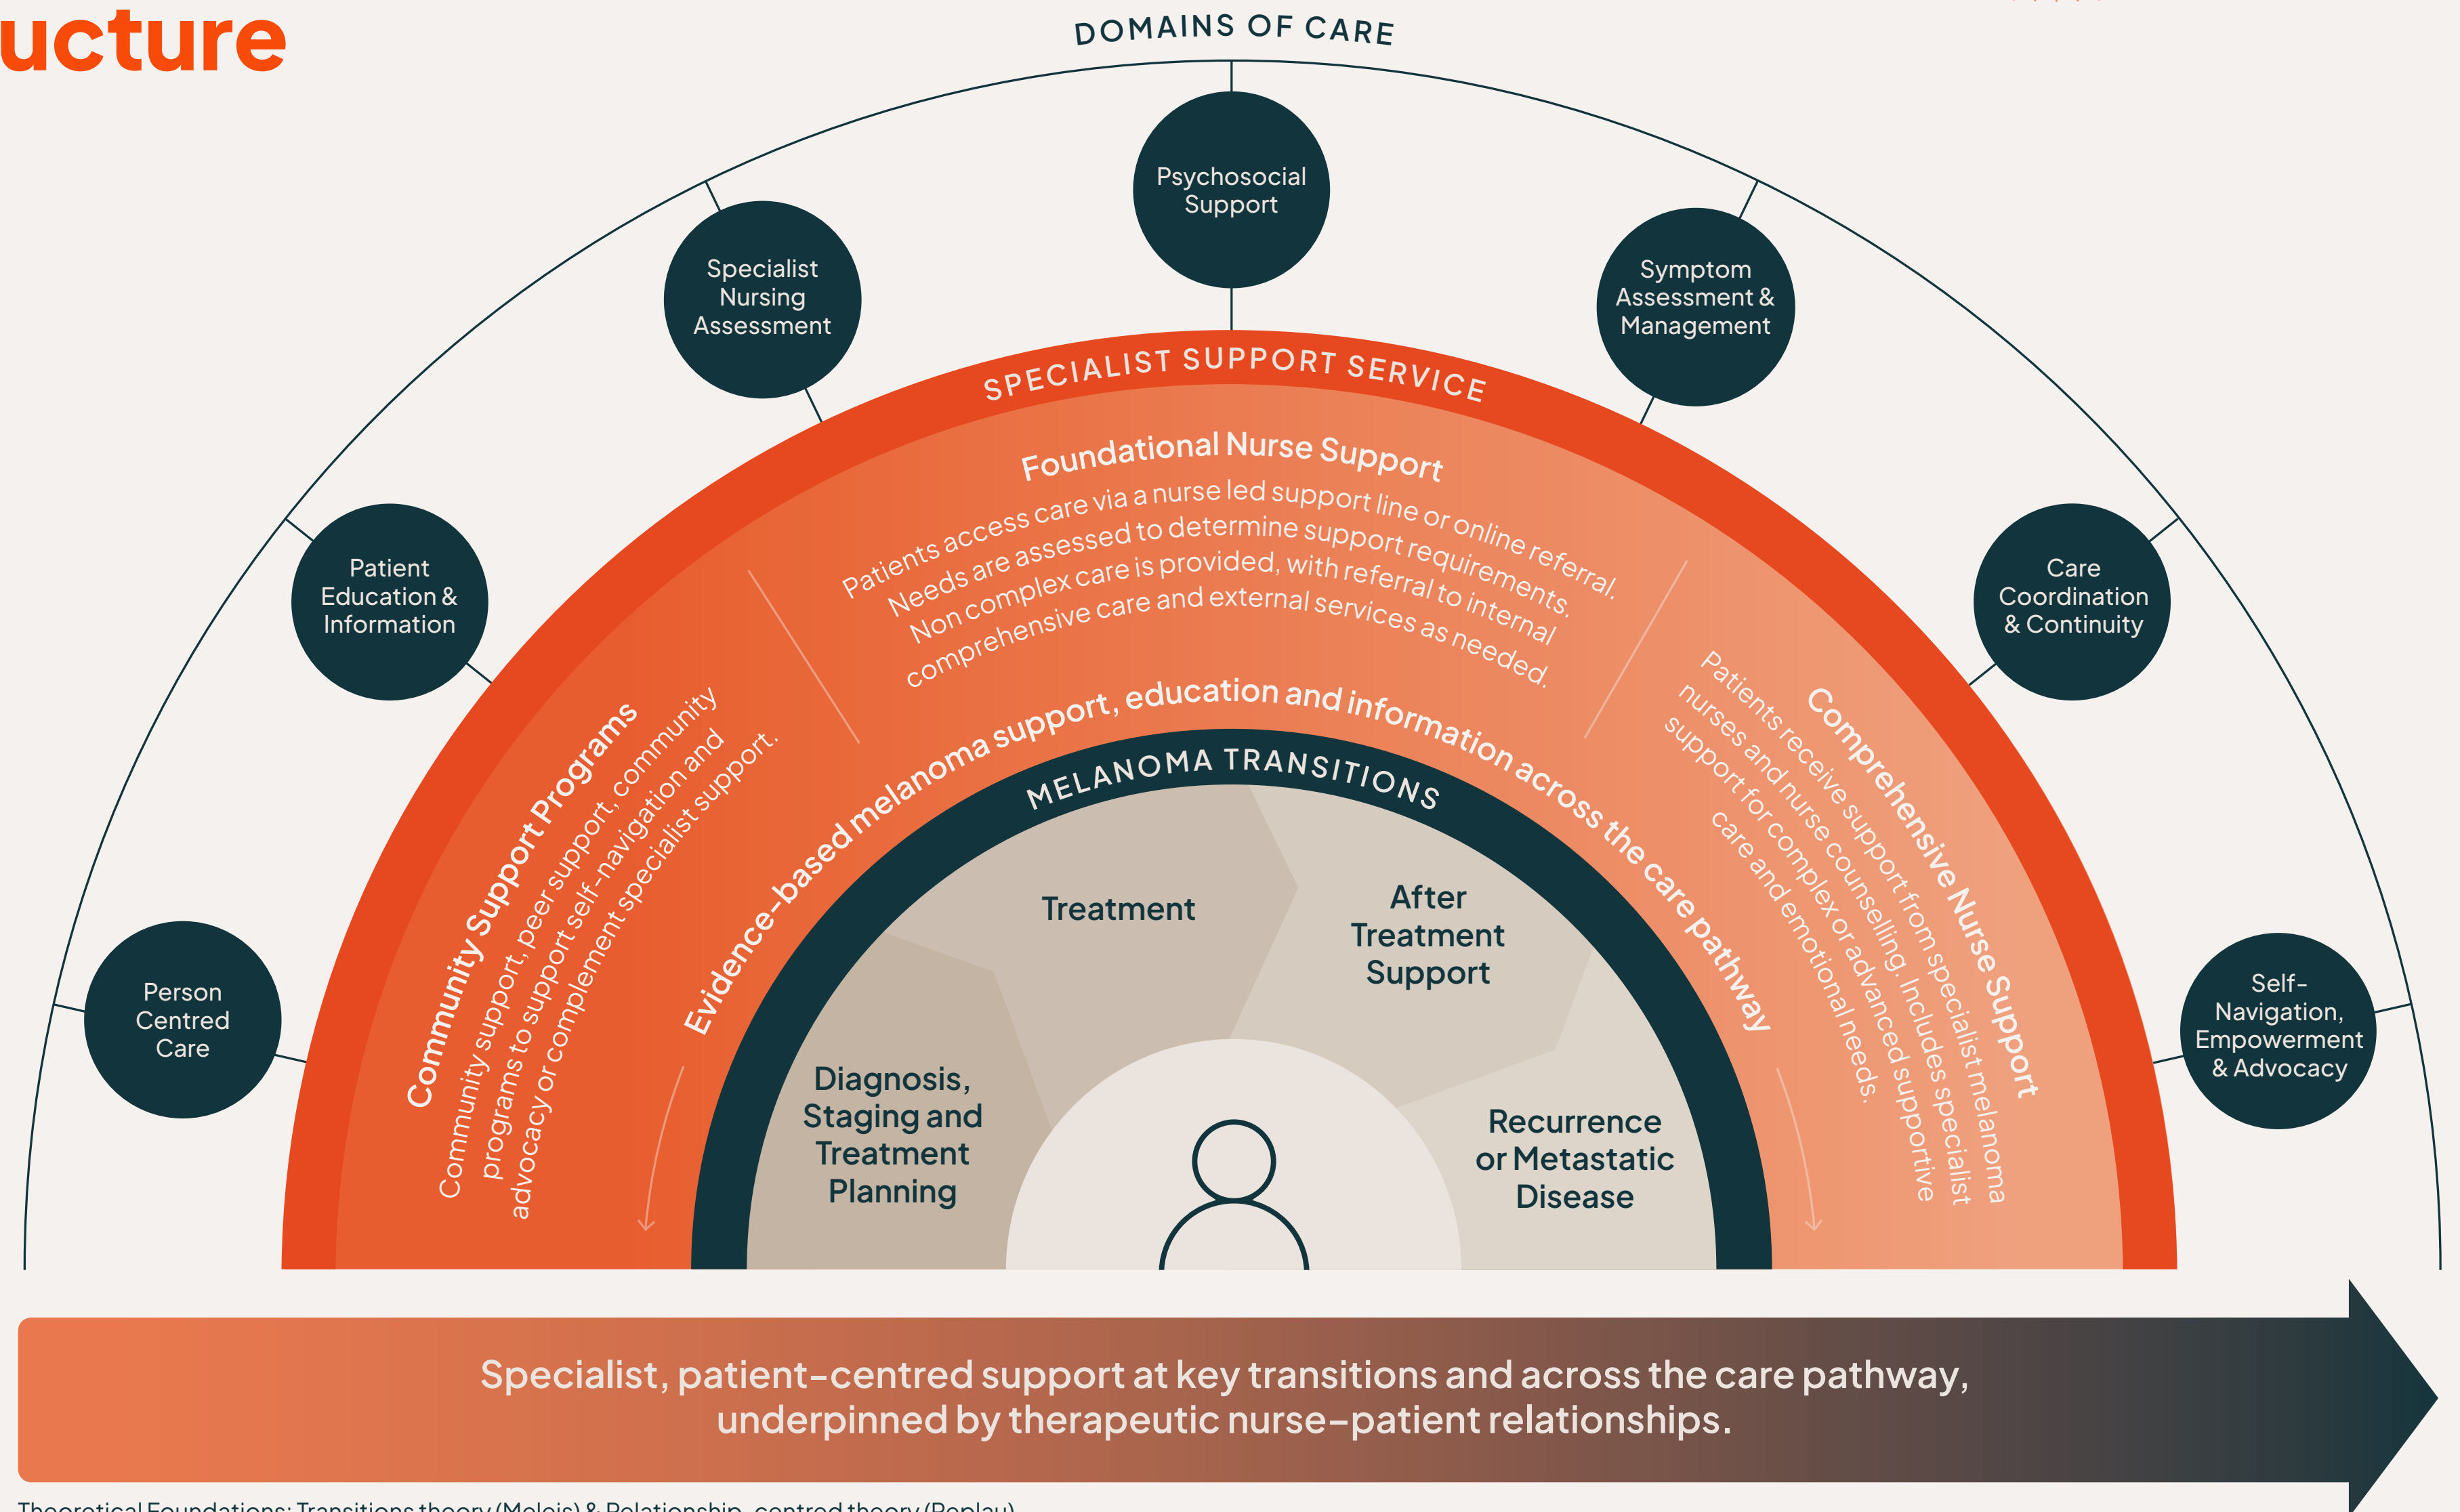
ucture

DOMAINS OF CARE

Psychosocial Support

Specialist Nursing Assessment

Symptom Assessment & Management

Patient Education & Information

Care Coordination & Continuity

Person Centred Care

Self-Navigation, Empowerment & Advocacy

SPECIALIST SUPPORT SERVICE

Foundational Nurse Support

Patients access care via a nurse led support line or online referral. Needs are assessed to determine support requirements. Non complex care is provided, with referral to internal comprehensive care and external services as needed.

Community Support Programs

Community support, peer support, community programs to support self-navigation and advocacy or complement specialist support.

Comprehensive Nurse Support

Patients receive support from specialist melanoma nurses and nurse counselling. Includes specialist support for complex or advanced supportive care and emotional needs.

Evidence-based melanoma support, education and information across the care pathway

MELANOMA TRANSITIONS

Treatment

After Treatment Support

Diagnosis, Staging and Treatment Planning

Recurrence or Metastatic Disease

Specialist, patient-centred support at key transitions and across the care pathway, underpinned by therapeutic nurse-patient relationships.

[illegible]